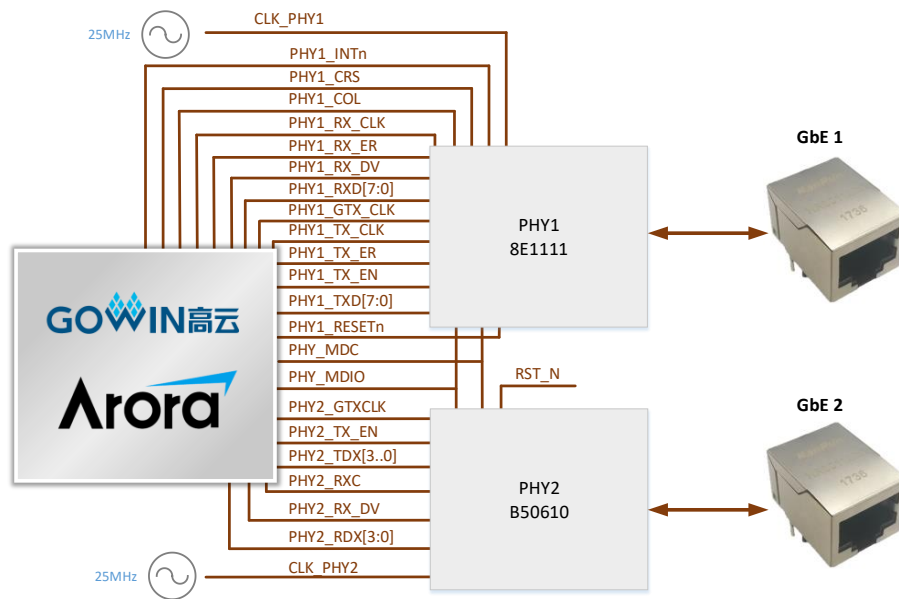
25MHz

CLK_PHY1

PHY1_INTn

PHY1_CRS

PHY1_COL

PHY1_RX_CLK

PHY1_RX_ER

PHY1_RX_DV

PHY1_RXD[7:0]

PHY1_GTX_CLK

PHY1_TX_CLK

PHY1_TX_ER

PHY1_TX_EN

PHY1_TXD[7:0]

PHY1_RESETn

PHY_MDC

PHY_MDIO

PHY2_GTXCLK

PHY2_TX_EN

PHY2_TDX[3..0]

PHY2_RXC

PHY2_RX_DV

PHY2_RDX[3:0]

25MHz

CLK_PHY2

GOWIN高云

Arora

PHY1
8E1111

RST_N

PHY2
B50610

GbE 1

1736

GbE 2

1736